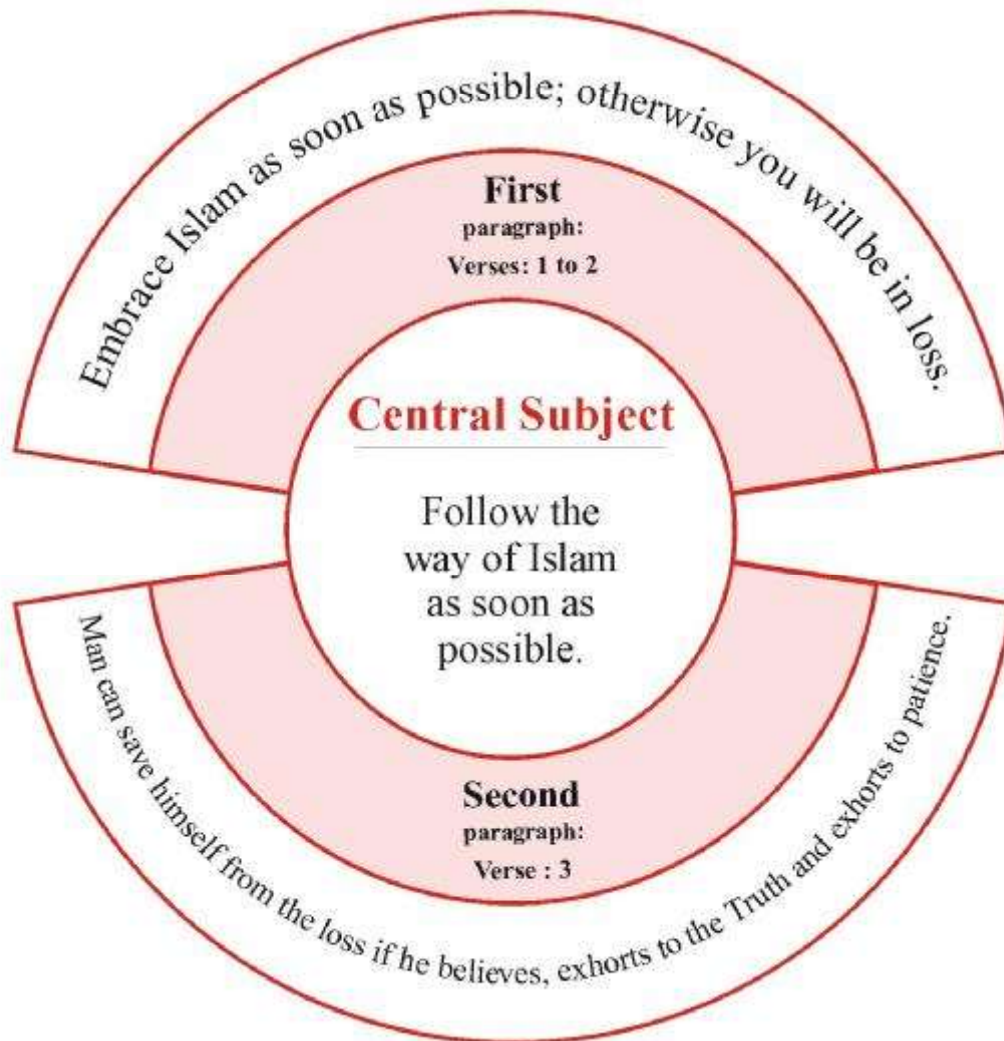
Embrace Islam as soon as possible; otherwise you will be in loss.

First
paragraph:
Verses: 1 to 2

Central Subject

Follow the way of Islam as soon as possible.

Second
paragraph:
Verse : 3

Man can save himself from the loss if he believes, exhorts to the Truth and exhorts to patience.